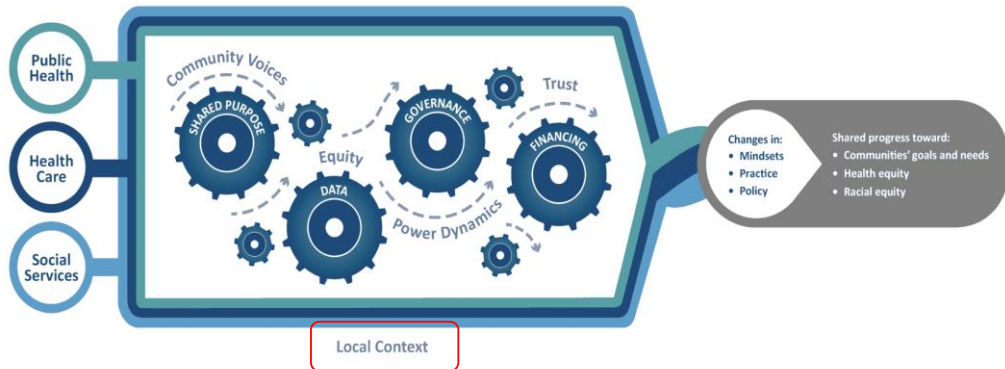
Public Health

Health Care

Social Services

Community Voices

SHARED PURPOSE

Equity

DATA

GOVERNANCE

Trust

FINANCING

Power Dynamics

Changes in:
• Mindsets
• Practice
• Policy

Shared progress toward:
• Communities' goals and needs
• Health equity
• Racial equity

Local Context